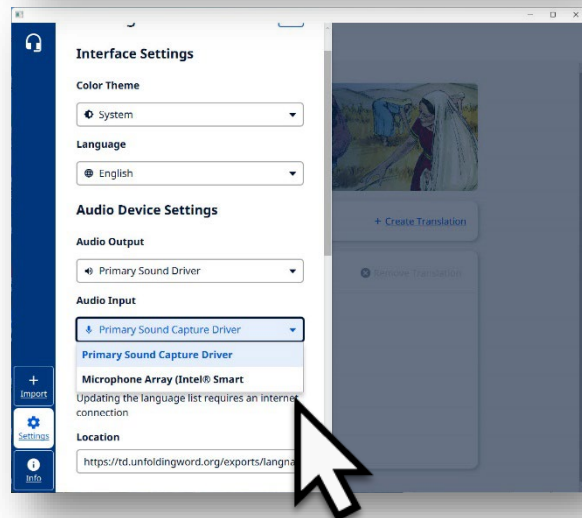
Interface Settings

Color Theme

System

Language

English

Audio Device Settings

Audio Output

Primary Sound Driver

Audio Input

Primary Sound Capture Driver

Primary Sound Capture Driver

Microphone Array (Intel® Smart

Updating the language list requires an internet connection

Location

https://td.unfoldingword.org/exports/langna

+ Create Translation

Remove Translation

+
Import

Settings

Info